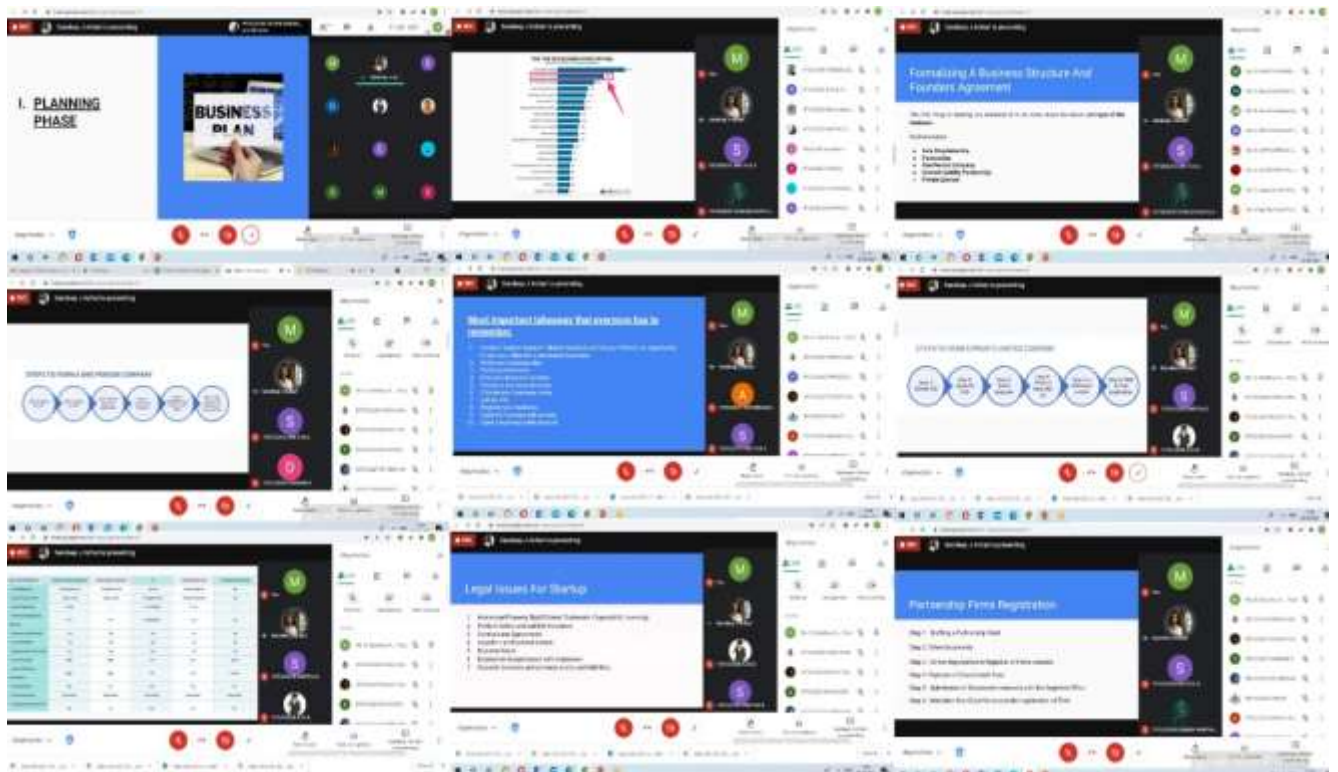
I. PLANNING PHASE

BUSINESS PLAN

Formalizing A Business Structure And Founders Agreement

Sole Proprietorship
Partnership
One Person Company
Limited Liability Partnership
Private Limited

STEPS TO FORM A ONE PERSON COMPANY

Most important takeaway that everyone has to remember:

STEPS TO FORM A PRIVATE LIMITED COMPANY

Legal Issues For Startup

Partnership Firms Registration

Step 1 : Drafting a Partnership Deed
Step 2 : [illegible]
Step 3 : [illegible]
Step 4 : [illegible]
Step 5 : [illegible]
Step 6 : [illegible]

M
S
D
A